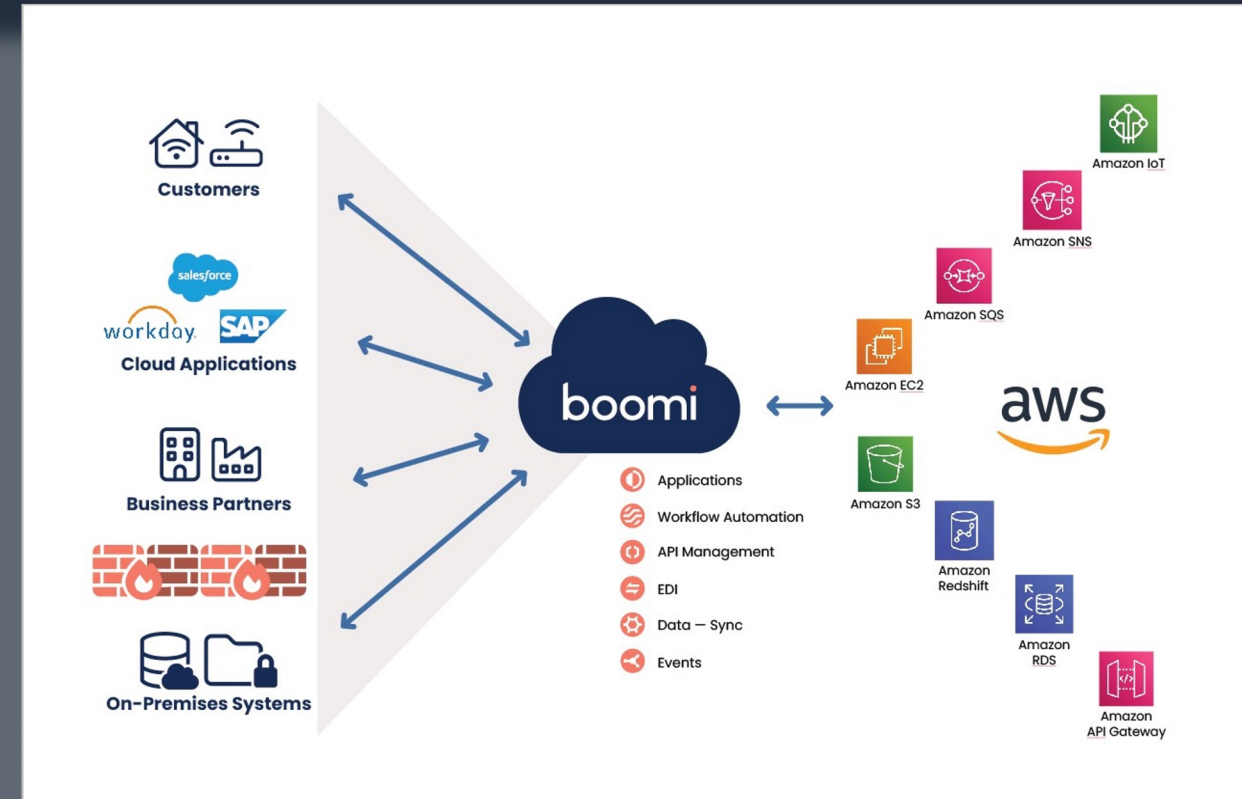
Customers

salesforce

workday. SAP

Cloud Applications

Business Partners

On-Premises Systems

boomi

Applications

Workflow Automation

API Management

EDI

Data — Sync

Events

Amazon IoT

Amazon SNS

Amazon SQS

Amazon EC2

aws

Amazon S3

Amazon Redshift

Amazon RDS

Amazon API Gateway